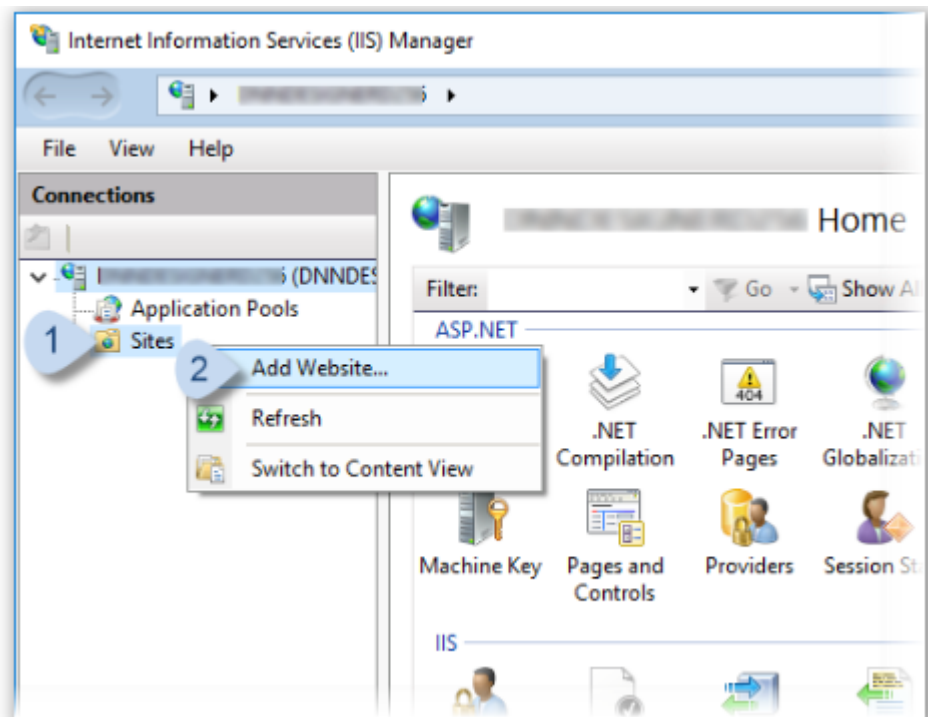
Internet Information Services (IIS) Manager

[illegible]

File View Help

Connections

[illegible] (DNNDES

Application Pools

1 Sites

2 Add Website...

Refresh

Switch to Content View

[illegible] Home

Filter: Go Show Al

ASP.NET

.NET Compilation

404

.NET Error Pages

.NET Globalizat

Machine Key

Pages and Controls

Providers

Session St

IIS